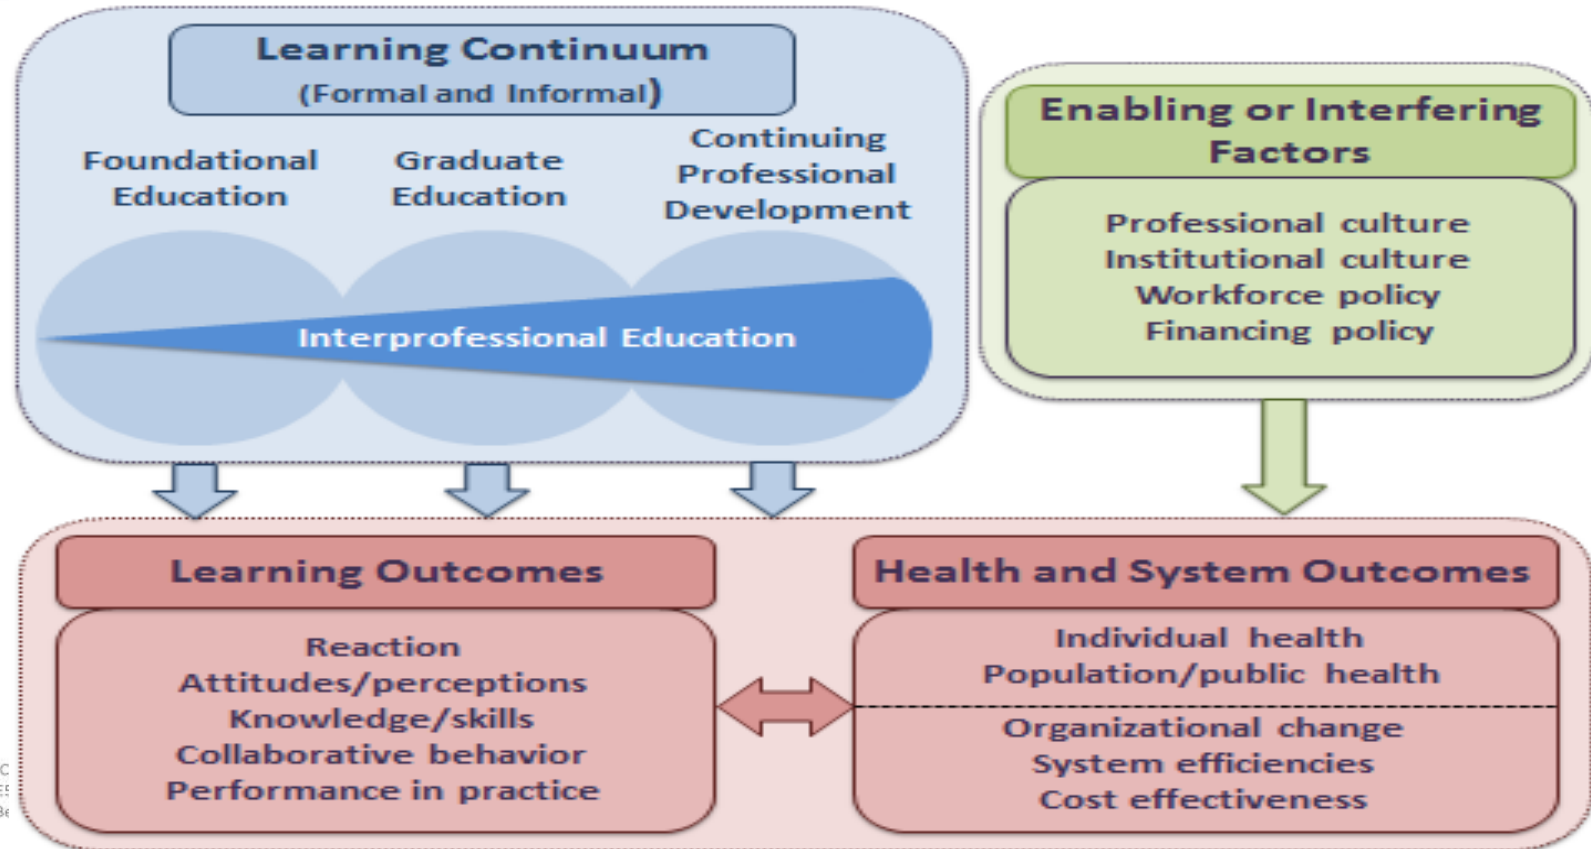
Learning Continuum
(Formal and Informal)

Foundational Education

Graduate Education

Continuing Professional Development

Interprofessional Education

Enabling or Interfering Factors

Professional culture
Institutional culture
Workforce policy
Financing policy

Learning Outcomes

Reaction
Attitudes/perceptions
Knowledge/skills
Collaborative behavior
Performance in practice

Health and System Outcomes

Individual health
Population/public health

Organizational change
System efficiencies
Cost effectiveness